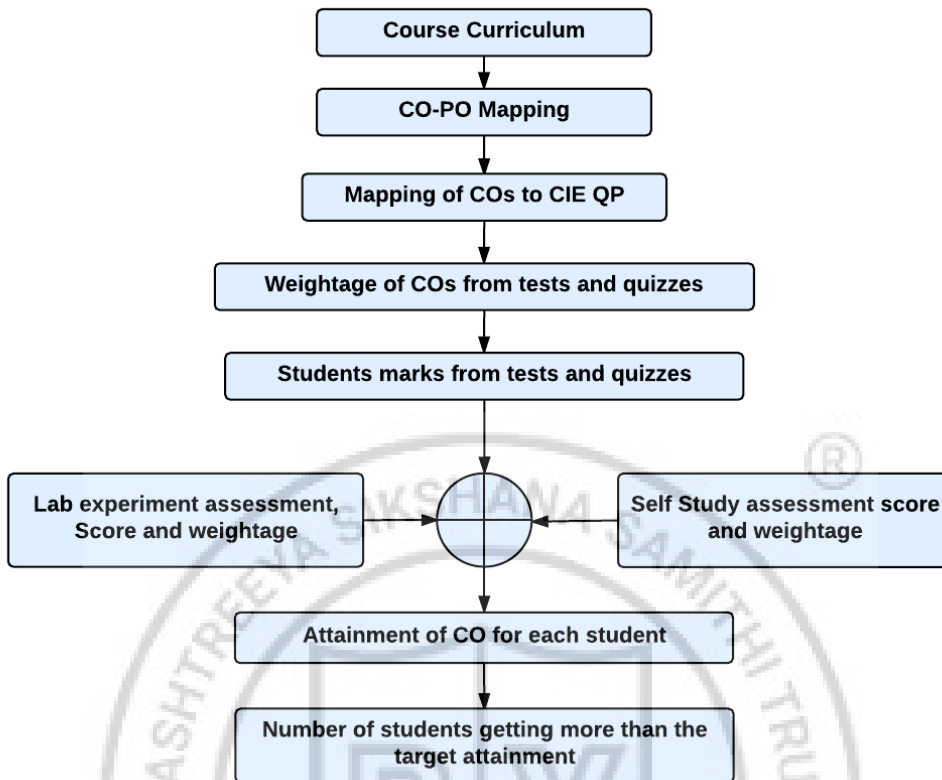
Course Curriculum

CO-PO Mapping

Mapping of COs to CIE QP

Weightage of COs from tests and quizzes

Students marks from tests and quizzes

Lab experiment assessment, Score and weightage

Self Study assessment score and weightage

Attainment of CO for each student

Number of students getting more than the target attainment

®

RASHTREEYA SIKSHANA SAMITHI TRU